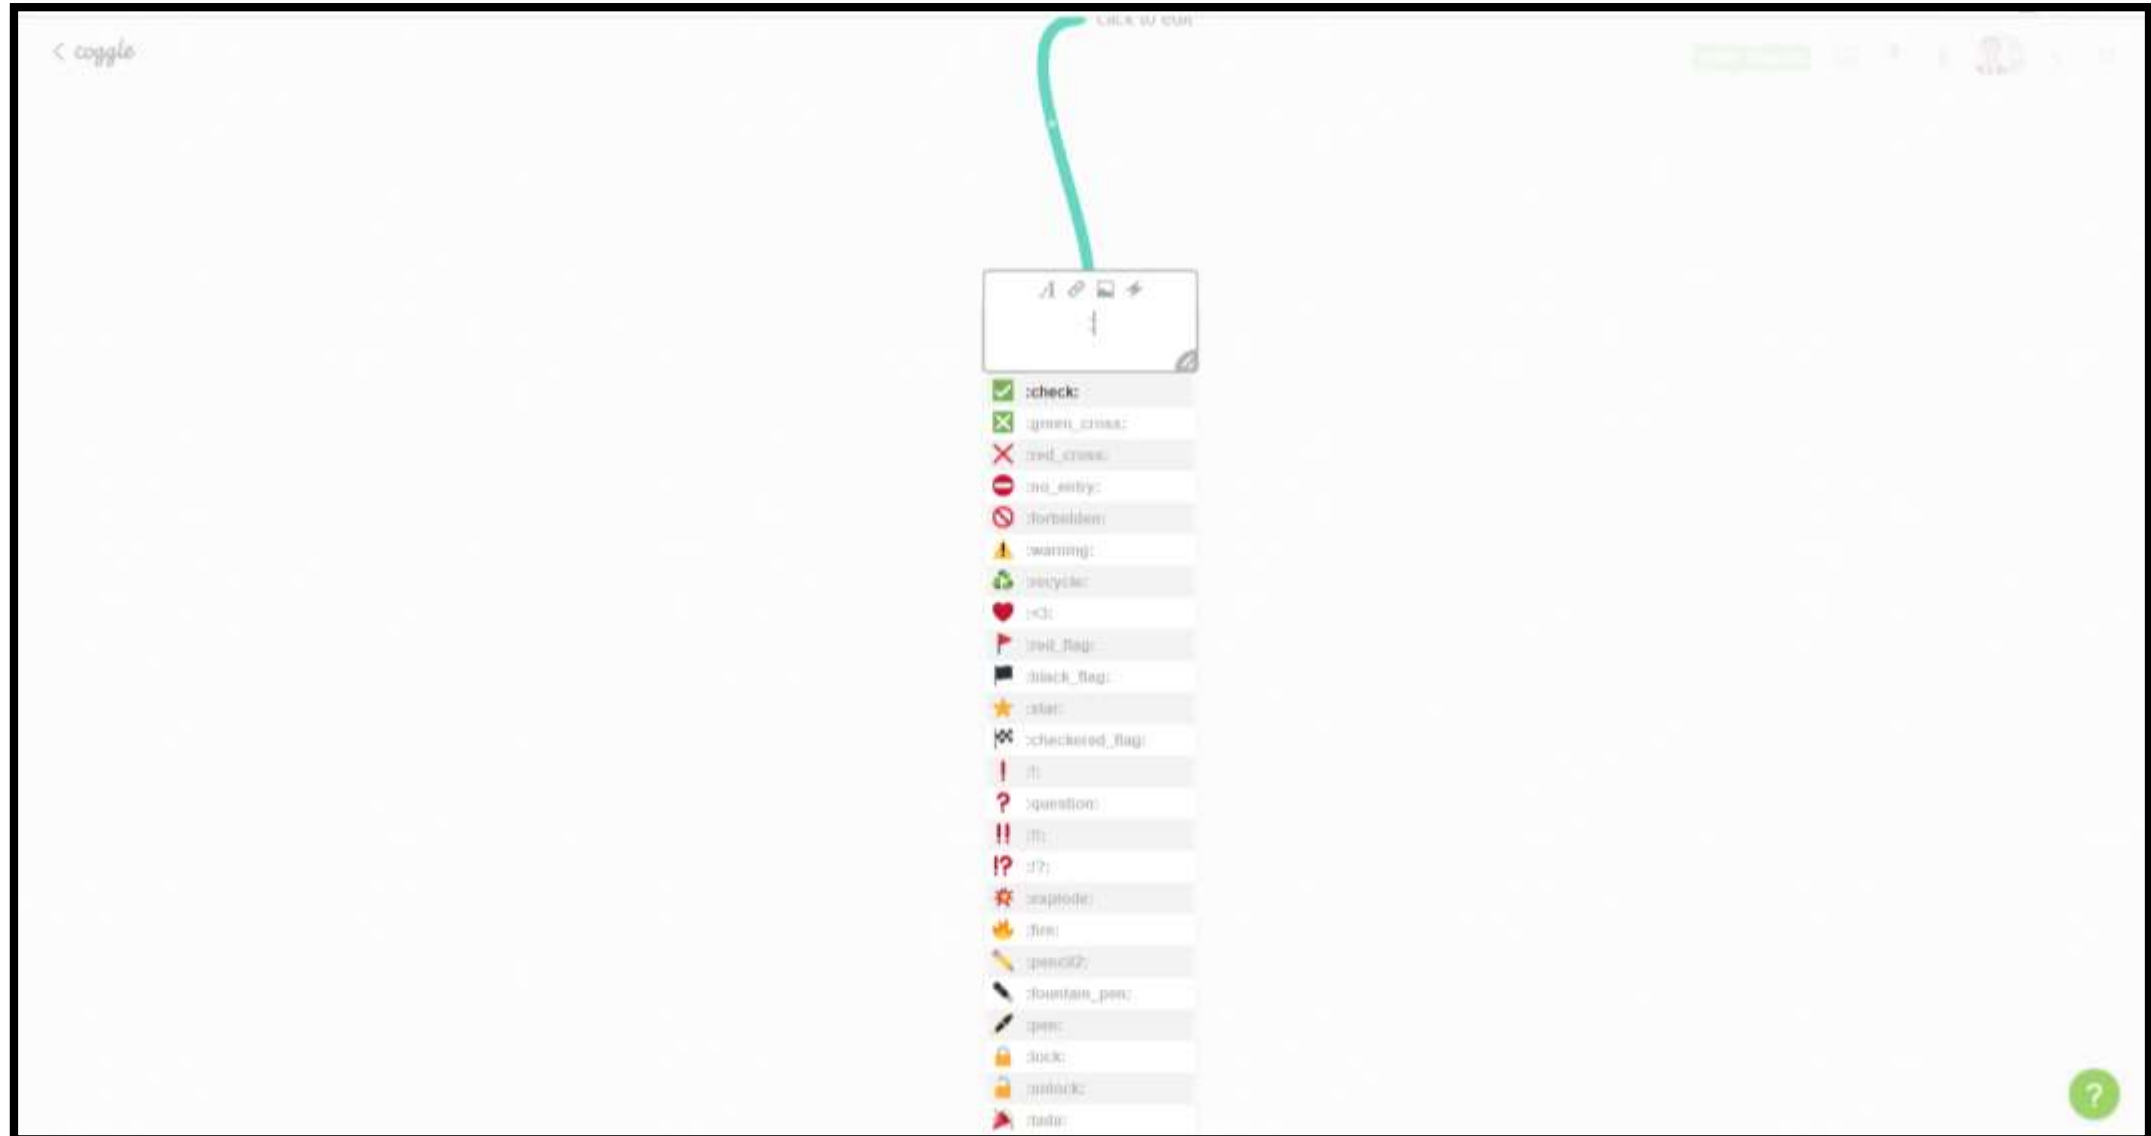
< coggle

Click to edit

:check:
:green_cross:
:red_cross:
:no_entry:
:forbidden:
:warning:
:recycle:
:<3:
:red_flag:
:black_flag:
:star:
:checkered_flag:
:!:
:question:
:!!:
:!?:
:explode:
:fire:
:pencil2:
:fountain_pen:
:pen:
:lock:
:unlock:
:tada:

?